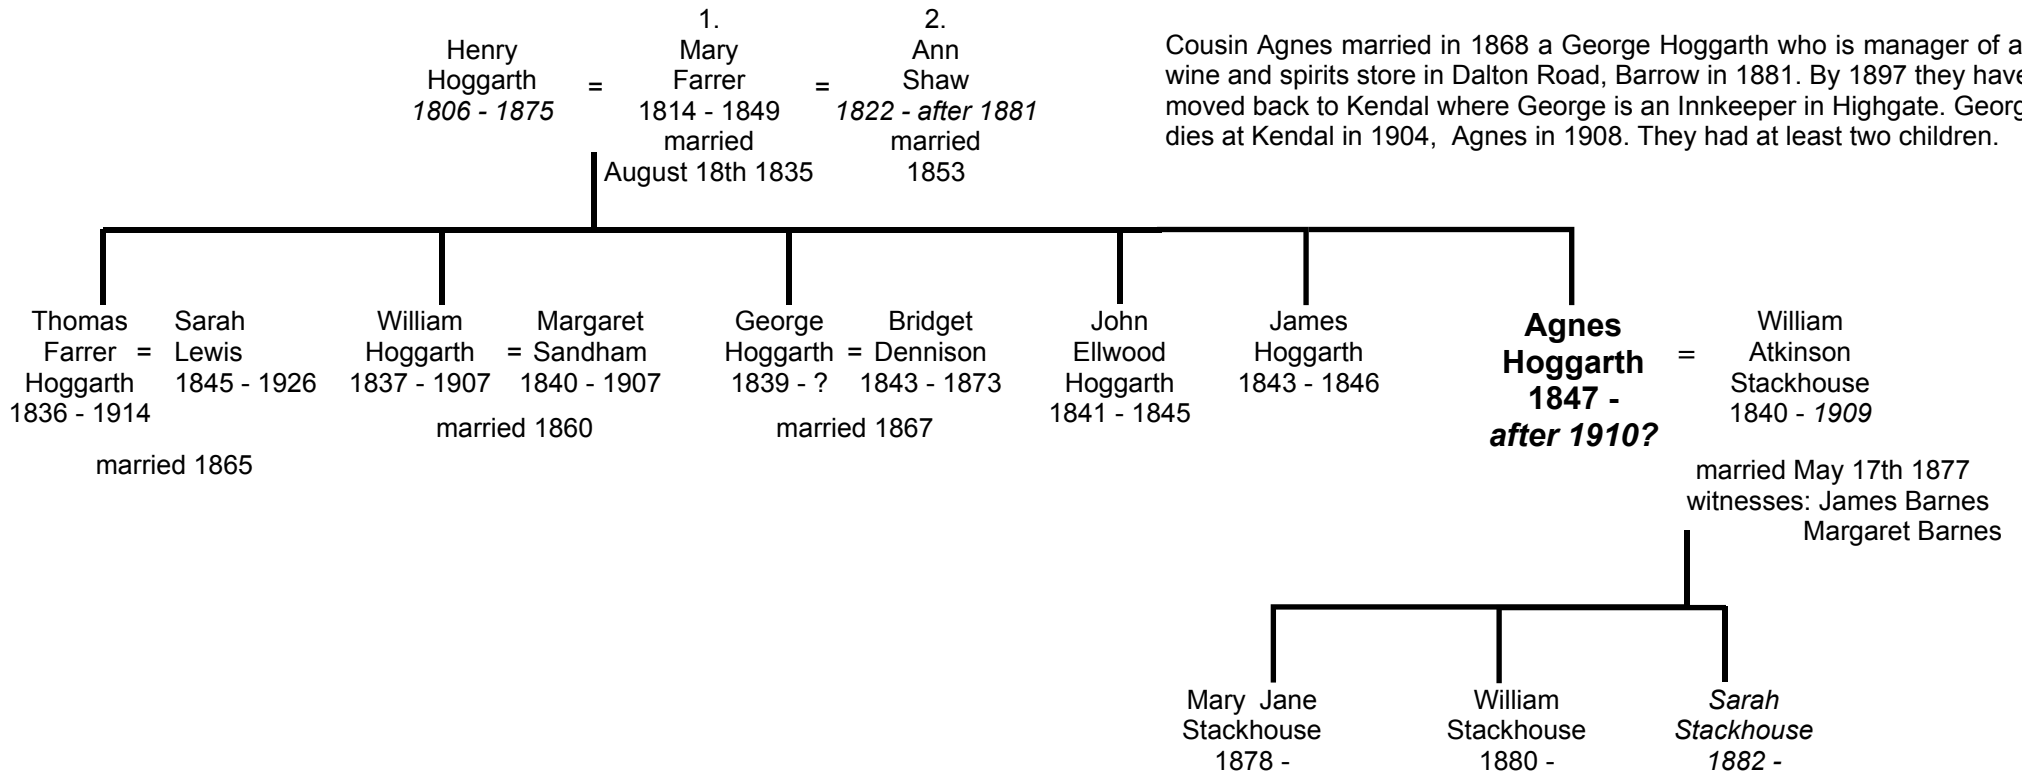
Henry Hoggarth
1806 - 1875

=

1.
Mary
Farrer
1814 - 1849
married
August 18th 1835

=

2.
Ann
Shaw
1822 - after 1881
married
1853

Cousin Agnes married in 1868 a George Hoggarth who is manager of a wine and spirits store in Dalton Road, Barrow in 1881. By 1897 they have moved back to Kendal where George is an Innkeeper in Highgate. Georg dies at Kendal in 1904, Agnes in 1908. They had at least two children.

Thomas Farrer Hoggarth
1836 - 1914
=
Sarah Lewis
1845 - 1926
married 1865

William Hoggarth
1837 - 1907
=
Margaret Sandham
1840 - 1907
married 1860

George Hoggarth
1839 - ?
=
Bridget Dennison
1843 - 1873
married 1867

John Ellwood Hoggarth
1841 - 1845

James Hoggarth
1843 - 1846

Agnes Hoggarth
1847 -
after 1910?
=
William Atkinson Stackhouse
1840 - 1909

married May 17th 1877
witnesses: James Barnes
Margaret Barnes

Mary Jane Stackhouse
1878 -

William Stackhouse
1880 -

Sarah Stackhouse
1882 -